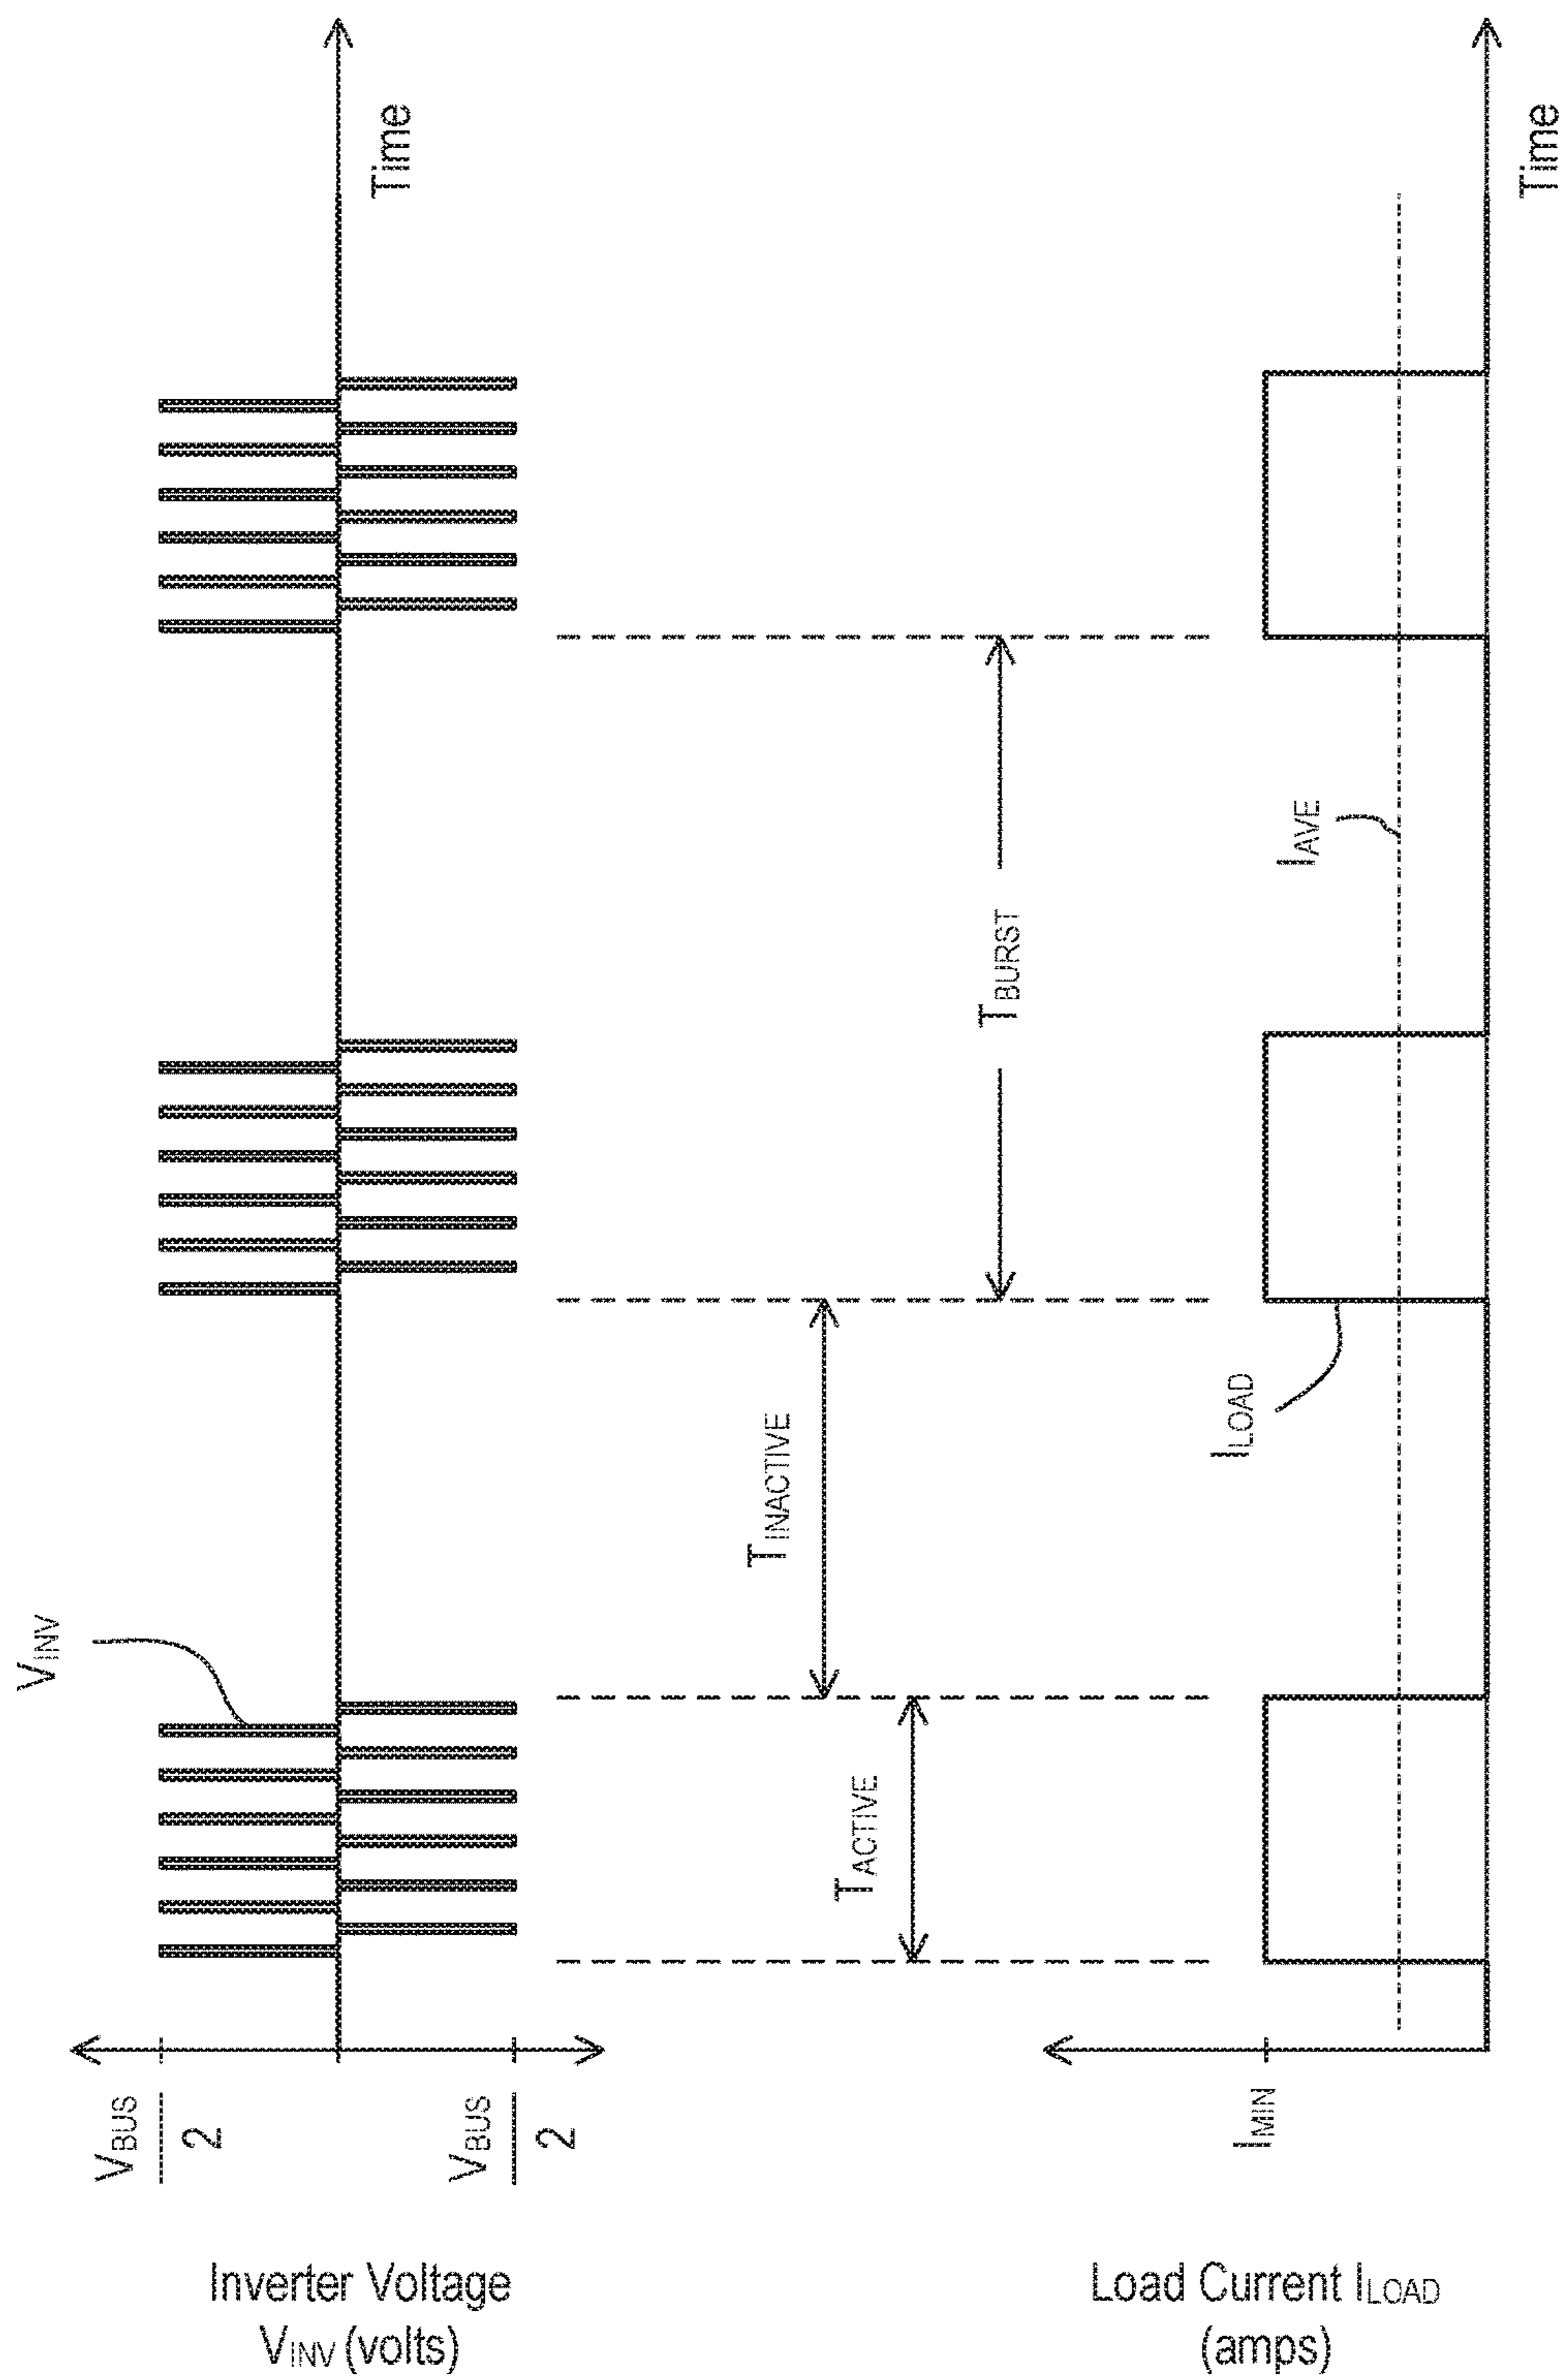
Time

$V_{INV}$

$\frac{V_{BUS}}{2}$

$\frac{V_{BUS}}{2}$

Inverter Voltage $V_{INV}$ (volts)

$T_{BURST}$

$T_{INACTIVE}$

$T_{ACTIVE}$

Time

$I_{AVE}$

$I_{LOAD}$

$I_{MIN}$

Load Current $I_{LOAD}$ (amps)